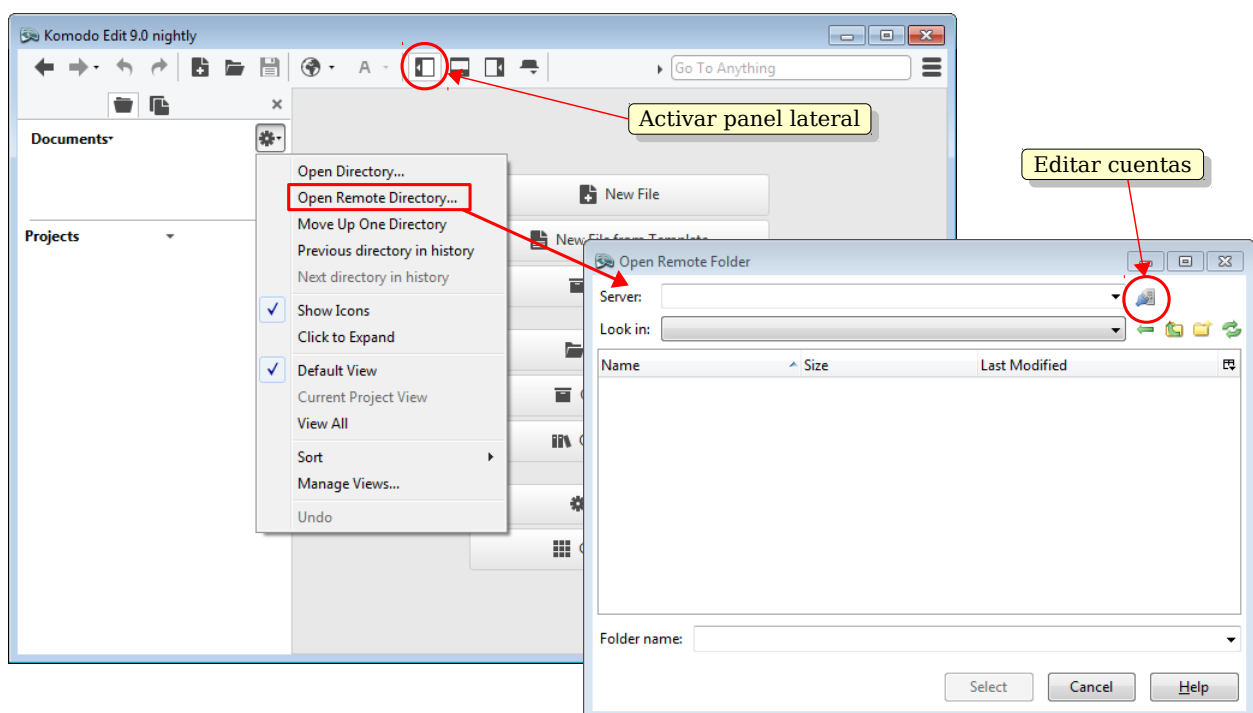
Komodo Edit 9.0 nightly

Go To Anything

Activar panel lateral

Editar cuentas

Documents

Projects

Open Directory...
Open Remote Directory...
Move Up One Directory
Previous directory in history
Next directory in history
Show Icons
Click to Expand
Default View
Current Project View
View All
Sort
Manage Views...
Undo

New File
New File from Template

Open Remote Folder

Server:
Look in:

| Name | Size | Last Modified |
|---|---|---|

Folder name:

Select
Cancel
Help